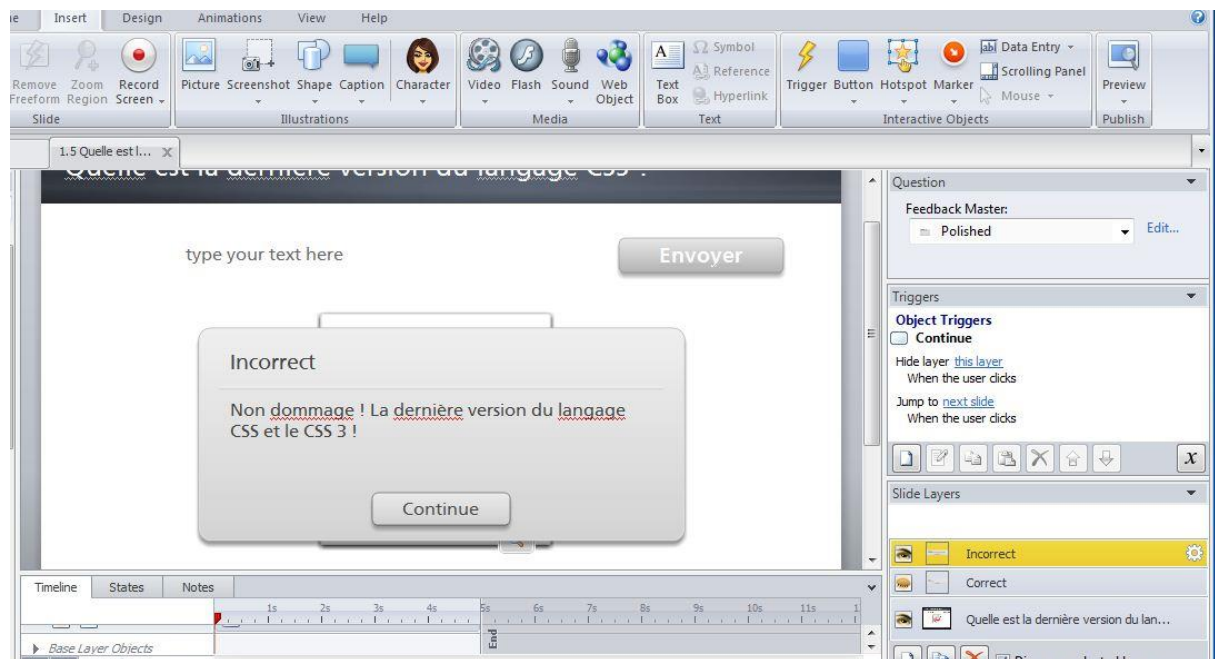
le Insert Design Animations View Help

Remove Freeform Zoom Region Record Screen Slide

Picture Screenshot Shape Caption Character Illustrations

Video Flash Sound Web Object Media

Text Box Symbol Reference Hyperlink Text

Trigger Button Hotspot Marker Data Entry Scrolling Panel Mouse Interactive Objects

Preview Publish

1.5 Quelle est l... ×

Quelle est la dernière version du langage CSS ?

type your text here

Envoyer

Incorrect

Non dommage ! La dernière version du langage CSS et le CSS 3 !

Continue

Question

Feedback Master:

Polished

Edit...

Triggers

Object Triggers

Continue

Hide layer this layer
When the user clicks

Jump to next slide
When the user clicks

$x$

Slide Layers

Incorrect

Correct

Quelle est la dernière version du lan...

Timeline States Notes

1s 2s 3s 4s 5s 6s 7s 8s 9s 10s 11s

End

Base Layer Objects